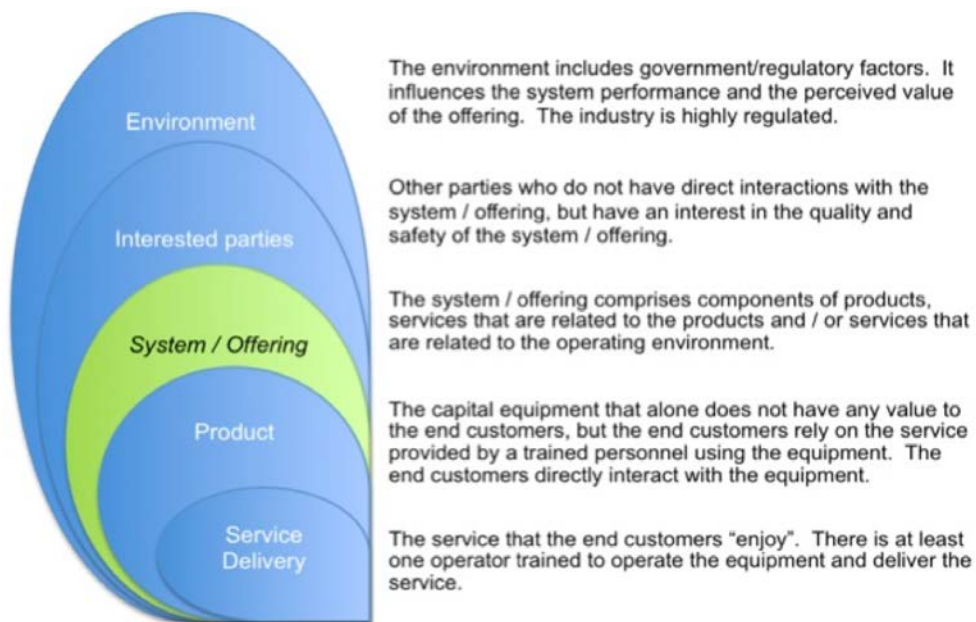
Environment

Interested parties

System / Offering

Product

Service Delivery

The environment includes government/regulatory factors. It influences the system performance and the perceived value of the offering. The industry is highly regulated.

Other parties who do not have direct interactions with the system / offering, but have an interest in the quality and safety of the system / offering.

The system / offering comprises components of products, services that are related to the products and / or services that are related to the operating environment.

The capital equipment that alone does not have any value to the end customers, but the end customers rely on the service provided by a trained personnel using the equipment. The end customers directly interact with the equipment.

The service that the end customers “enjoy”. There is at least one operator trained to operate the equipment and deliver the service.